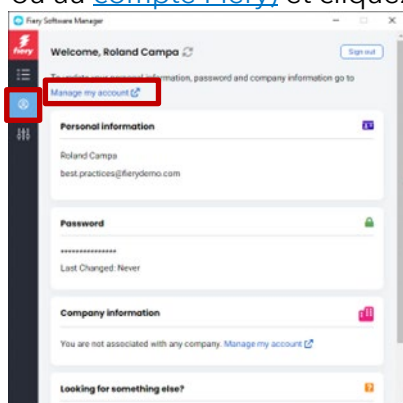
ou au compte Fiery et cliquez

Fiery Software Manager

fiery

Welcome, Roland Campa

Sign out

To update your personal information, password and company information go to

Manage my account

Personal information

Roland Campa

best.practices@fierydemo.com

Password

****************

Last Changed: Never

Company information

You are not associated with any company. Manage my account

Looking for something else?